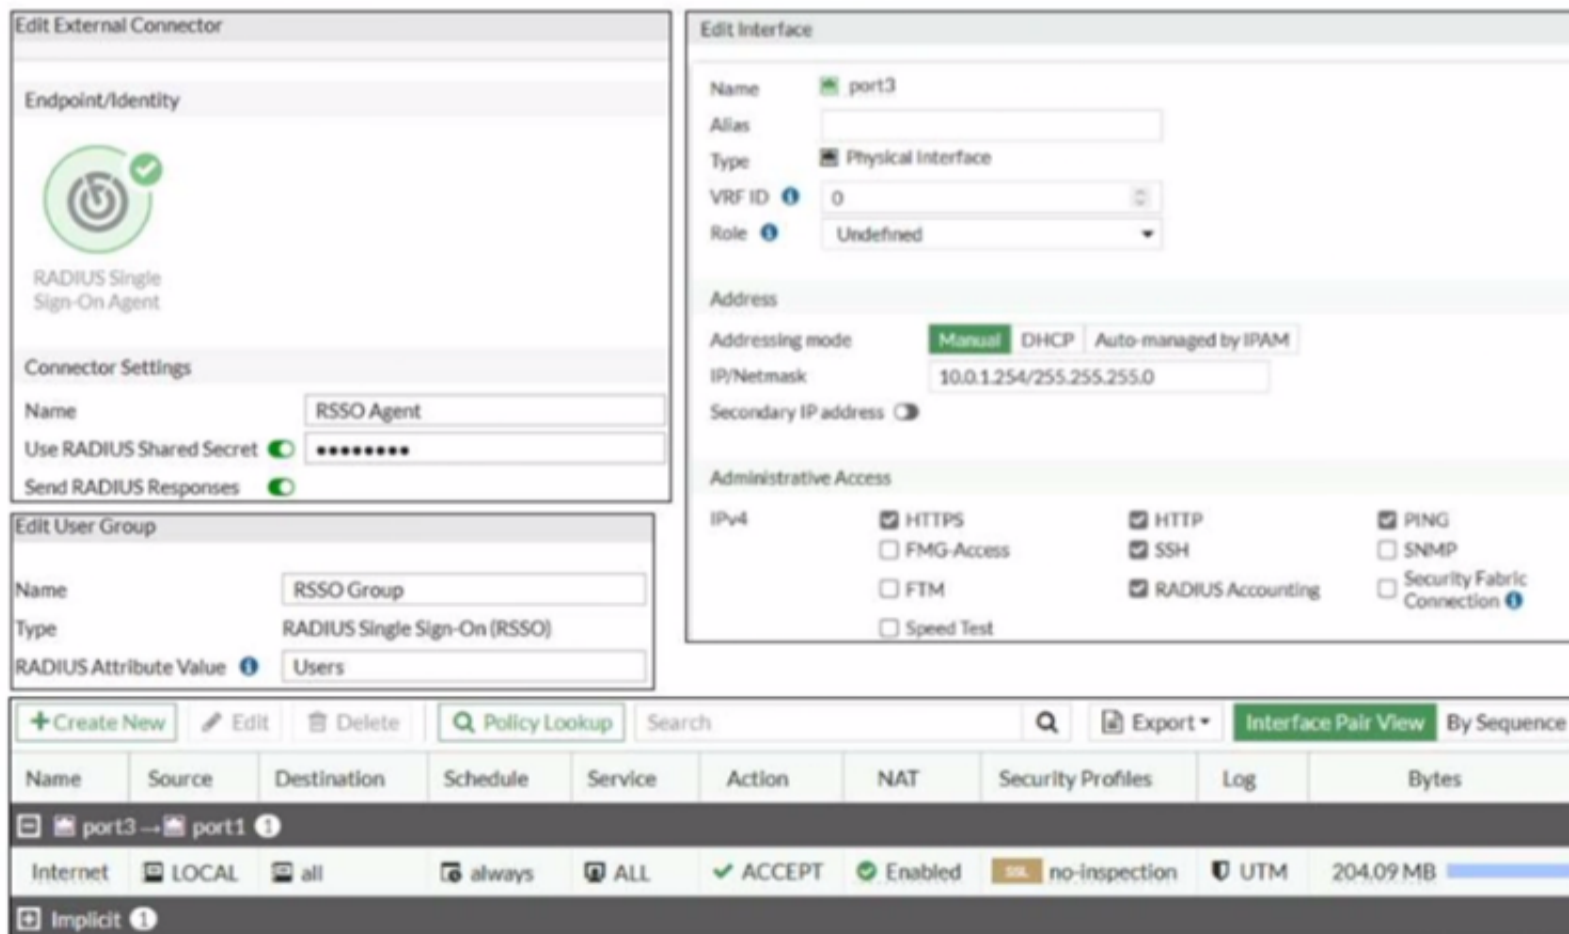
Edit External Connector

Endpoint/Identity

RADIUS Single Sign-On Agent

Connector Settings

Name RSSO Agent

Use RADIUS Shared Secret ••••••••

Send RADIUS Responses

Edit User Group

Name RSSO Group

Type RADIUS Single Sign-On (RSSO)

RADIUS Attribute Value Users

Edit Interface

Name port3

Alias

Type Physical Interface

VRF ID 0

Role Undefined

Address

Addressing mode Manual DHCP Auto-managed by IPAM

IP/Netmask 10.0.1.254/255.255.255.0

Secondary IP address

Administrative Access

IPv4 HTTPS HTTP PING FMG-Access SSH SNMP FTM RADIUS Accounting Security Fabric Connection Speed Test

+ Create New | Edit | Delete | Policy Lookup | Search | Export | Interface Pair View | By Sequence

| Name | Source | Destination | Schedule | Service | Action | NAT | Security Profiles | Log | Bytes |
|---|---|---|---|---|---|---|---|---|---|
| port3 → port1 1 | | | | | | | | | |
| Internet | LOCAL | all | always | ALL | ACCEPT | Enabled | SSL no-inspection | UTM | 204.09 MB |
| Implicit 1 | | | | | | | | | |